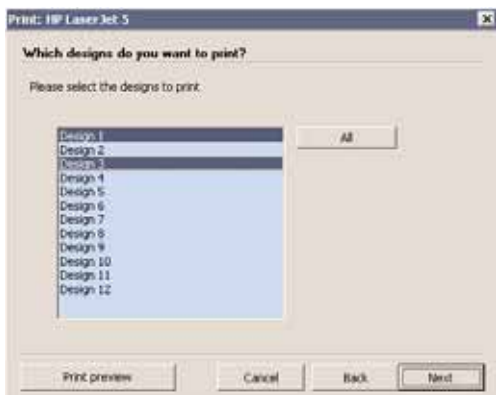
Print: HP LaserJet 5

Which designs do you want to print?

Please select the designs to print.

Design 1
Design 2
Design 3
Design 4
Design 5
Design 6
Design 7
Design 8
Design 9
Design 10
Design 11
Design 12

All

Print preview

Cancel

Back

Next